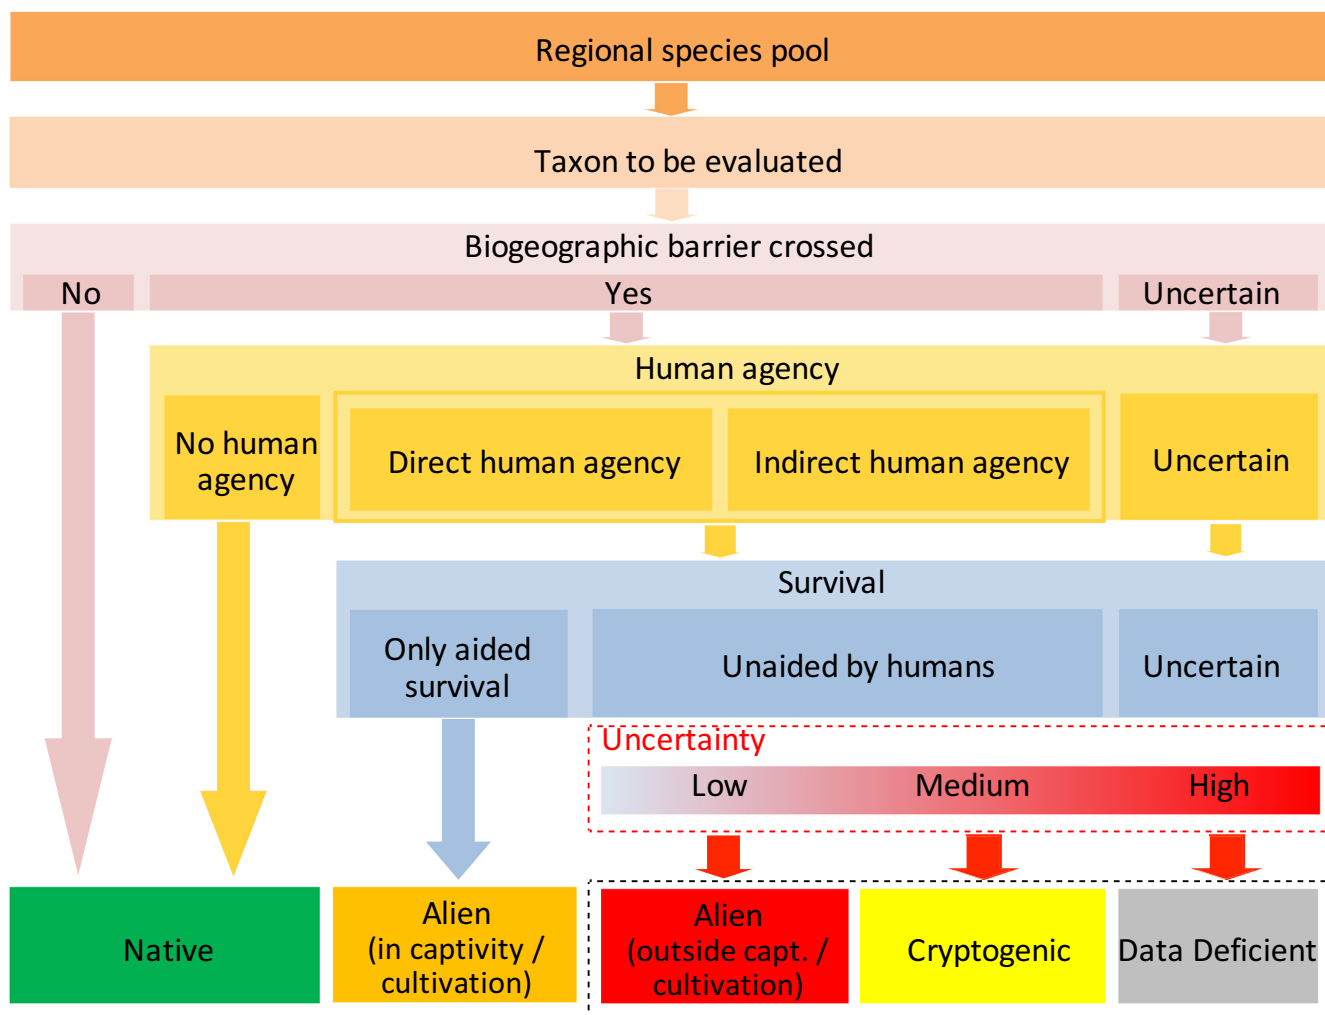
Regional species pool

Taxon to be evaluated

Biogeographic barrier crossed

No

Yes

Uncertain

Human agency

No human agency

Direct human agency

Indirect human agency

Uncertain

Survival

Only aided survival

Unaided by humans

Uncertain

Uncertainty

Low

Medium

High

Native

Alien (in captivity / cultivation)

Alien (outside capt. / cultivation)

Cryptogenic

Data Deficient